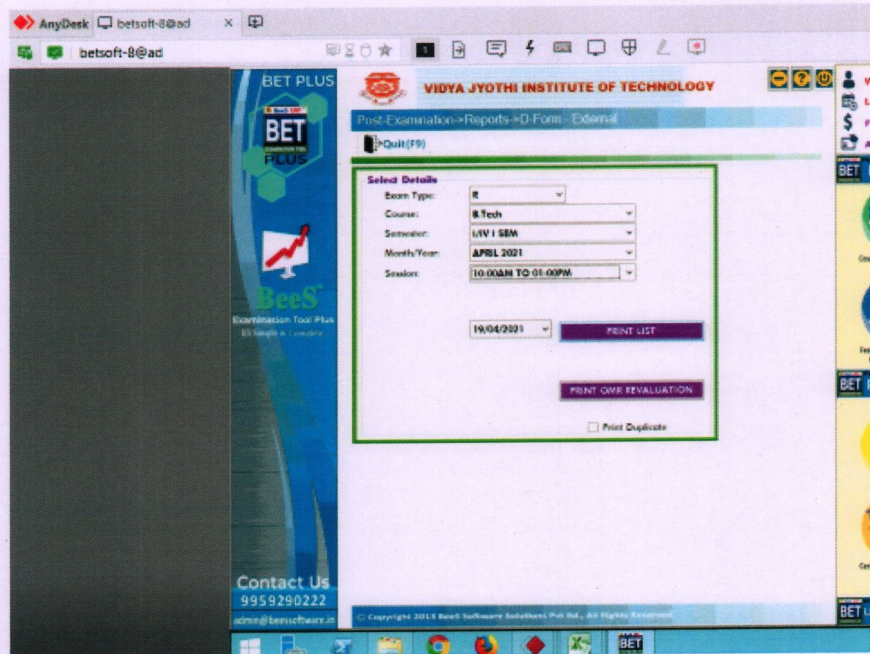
AnyDesk betsoft-8@ad ×

betsoft-8@ad

BET PLUS

BET PLUS

BeeS

Examination Tool Plus

Contact Us
9959290222
admin@beessoftware.in

VIDYA JYOTHI INSTITUTE OF TECHNOLOGY

Post-Examination->Reports->D-Form - External

Quit(F9)

Select Details

Exam Type: R

Course: B.Tech

Semester: I/IV I SEM

Month/Year: APRIL 2021

Session: 10:00AM TO 01:00PM

19/04/2021

PRINT LIST

PRINT OMR REVALUATION

Print Duplicate

© Copyright 2014 BeeS Software Solutions Pvt Ltd., All Rights Reserved

BET

BET

BET